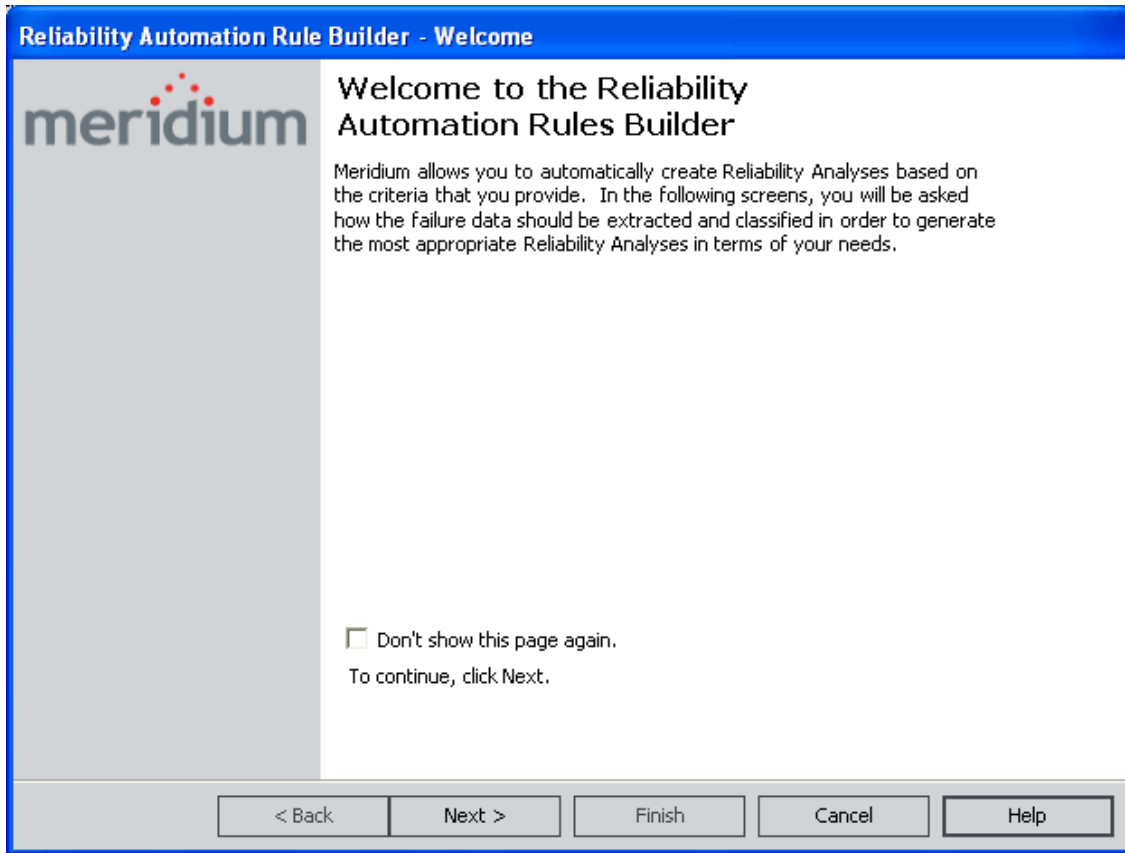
Reliability Automation Rule Builder - Welcome

meridium

Welcome to the Reliability Automation Rules Builder

Meridium allows you to automatically create Reliability Analyses based on the criteria that you provide. In the following screens, you will be asked how the failure data should be extracted and classified in order to generate the most appropriate Reliability Analyses in terms of your needs.

Don't show this page again.

To continue, click Next.

< Back | Next > | Finish | Cancel | Help